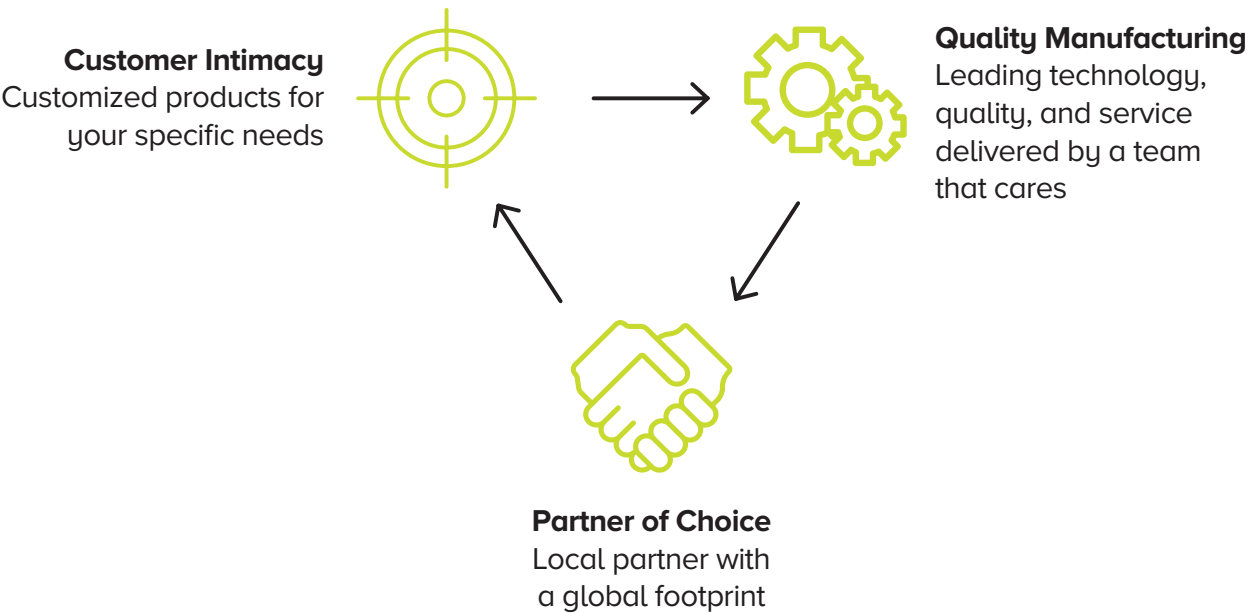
**Customer Intimacy**
Customized products for your specific needs

**Quality Manufacturing**
Leading technology, quality, and service delivered by a team that cares

**Partner of Choice**
Local partner with a global footprint